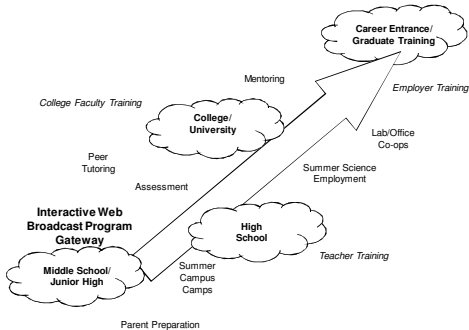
Career Entrance/
Graduate Training

Mentoring

College Faculty Training

Employer Training

College/
University

Lab/Office
Co-ops

Peer
Tutoring

Assessment

Summer Science
Employment

Interactive Web
Broadcast Program
Gateway

High
School

Teacher Training

Middle School/
Junior High

Summer
Campus
Camps

Parent Preparation